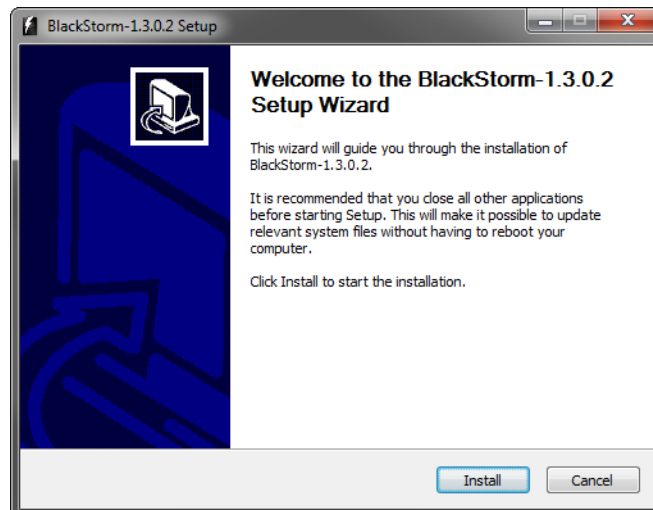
BlackStorm-1.3.0.2 Setup

Welcome to the BlackStorm-1.3.0.2 Setup Wizard

This wizard will guide you through the installation of BlackStorm-1.3.0.2.

It is recommended that you close all other applications before starting Setup. This will make it possible to update relevant system files without having to reboot your computer.

Click Install to start the installation.

Install

Cancel